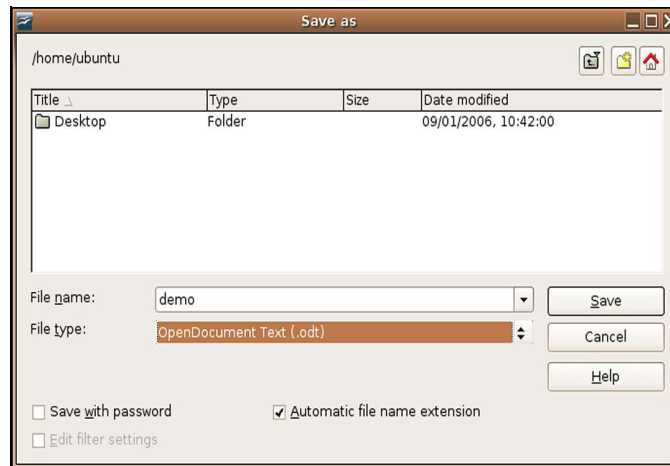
Save as

/home/ubuntu

| Title | Type | Size | Date modified |
|---|---|---|---|
| Desktop | Folder | | 09/01/2006, 10:42:00 |

File name: demo

Save

File type: OpenDocument Text (.odt)

Cancel

Help

Save with password

Automatic file name extension

Edit filter settings